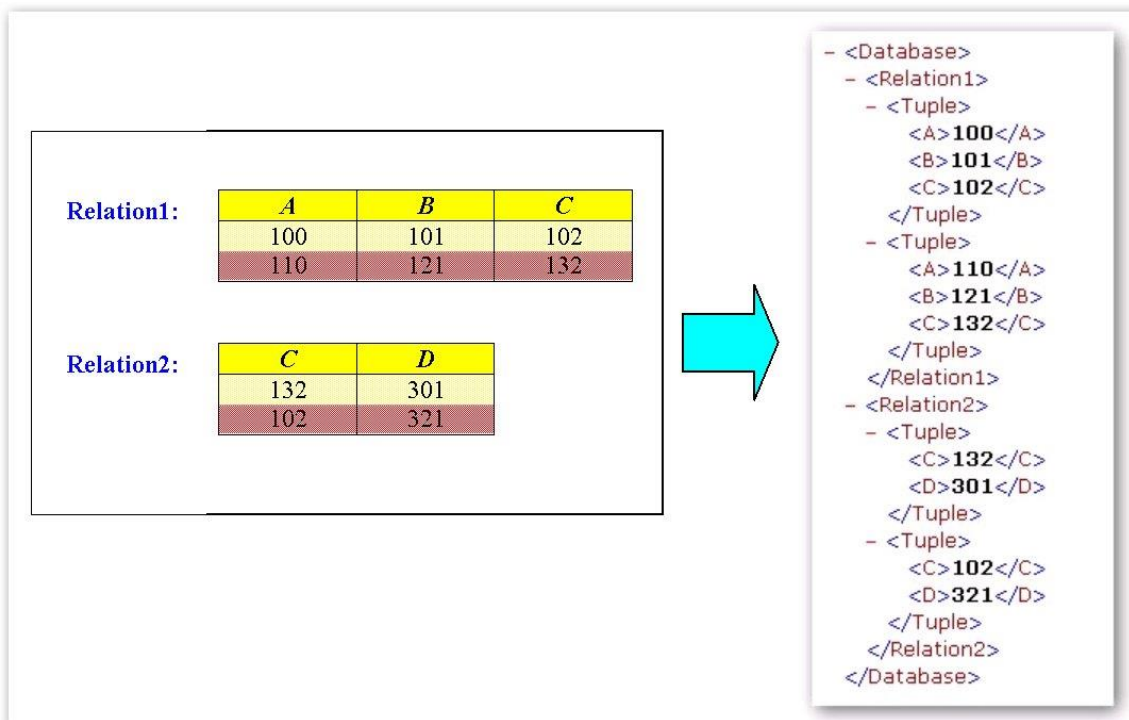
Relation1:

| A | B | C |
|---|---|---|
| 100 | 101 | 102 |
| 110 | 121 | 132 |

Relation2:

| C | D |
|---|---|
| 132 | 301 |
| 102 | 321 |

- <Database>
- <Relation1>
- <Tuple>
<A>100</A>
<B>101</B>
<C>102</C>
</Tuple>
- <Tuple>
<A>110</A>
<B>121</B>
<C>132</C>
</Tuple>
</Relation1>
- <Relation2>
- <Tuple>
<C>132</C>
<D>301</D>
</Tuple>
- <Tuple>
<C>102</C>
<D>321</D>
</Tuple>
</Relation2>
</Database>